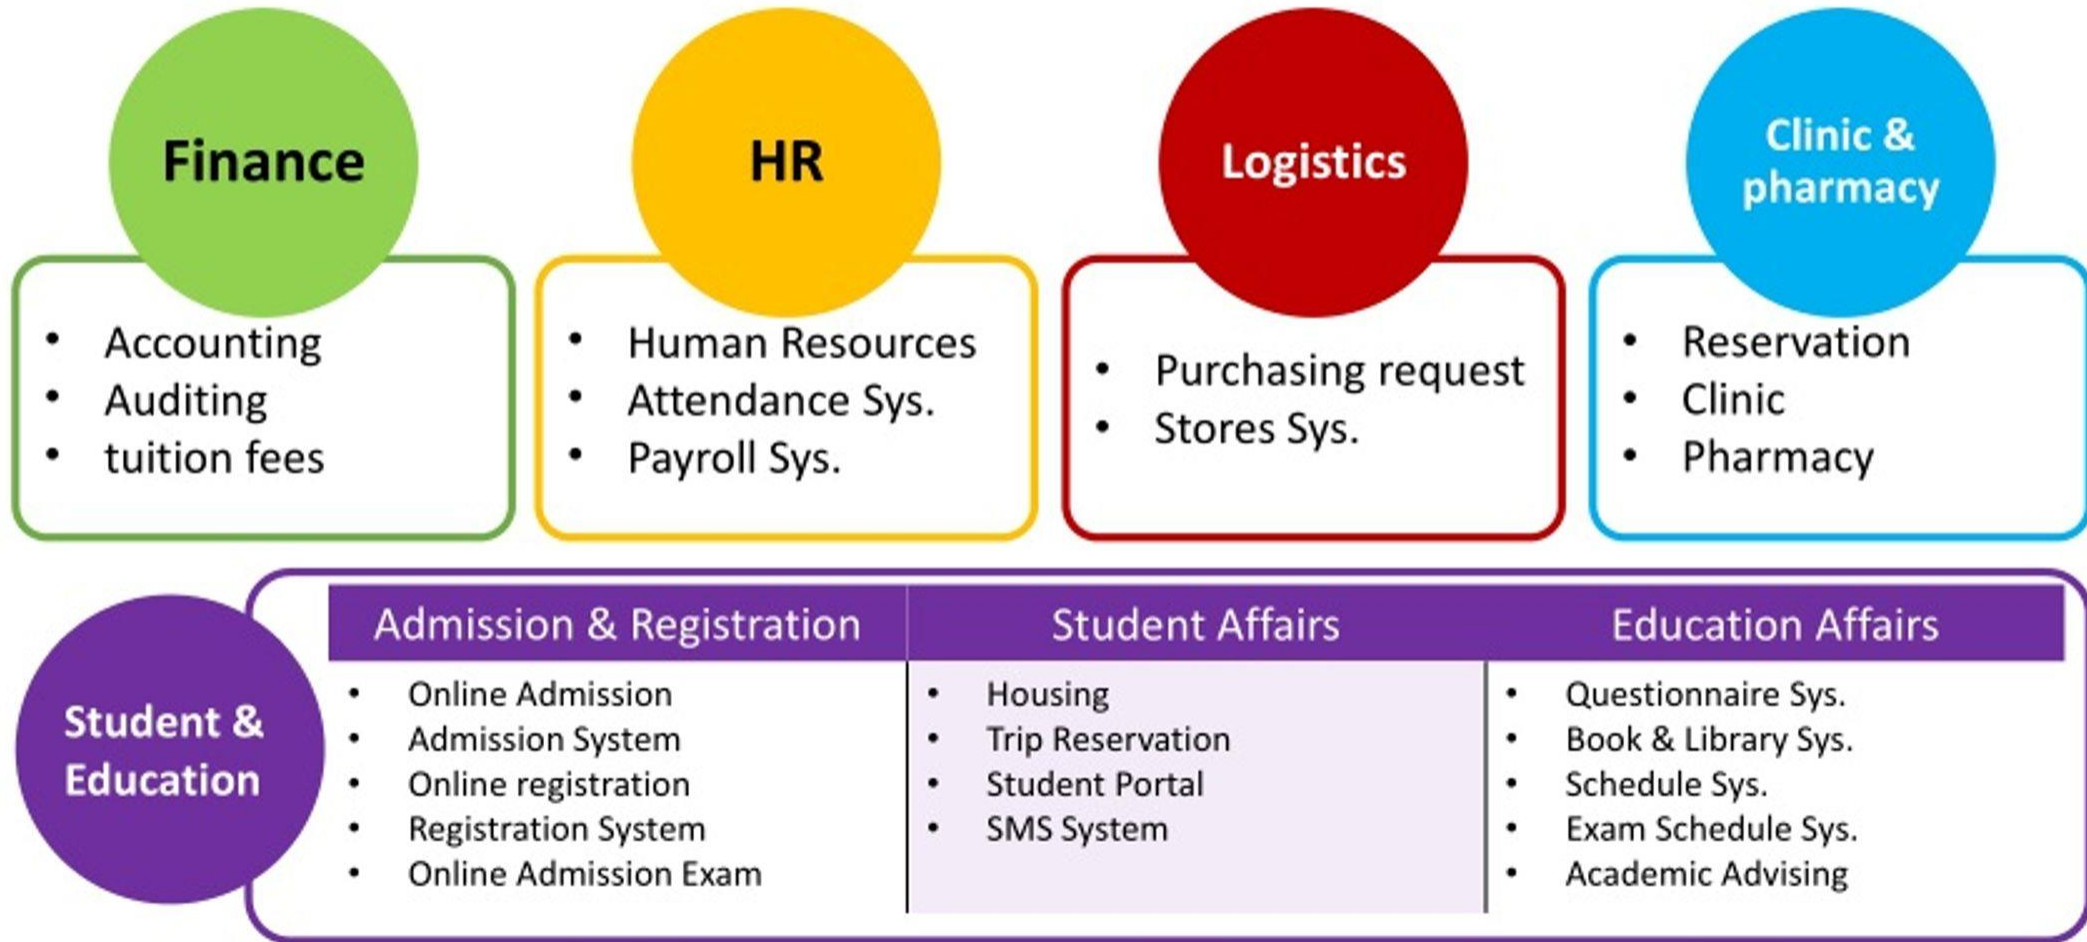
Finance
- Accounting
- Auditing
- tuition fees

HR
- Human Resources
- Attendance Sys.
- Payroll Sys.

Logistics
- Purchasing request
- Stores Sys.

Clinic & pharmacy
- Reservation
- Clinic
- Pharmacy

Student & Education

| Admission & Registration | Student Affairs | Education Affairs |
|---|---|---|
| • Online Admission<br>• Admission System<br>• Online registration<br>• Registration System<br>• Online Admission Exam | • Housing<br>• Trip Reservation<br>• Student Portal<br>• SMS System | • Questionnaire Sys.<br>• Book & Library Sys.<br>• Schedule Sys.<br>• Exam Schedule Sys.<br>• Academic Advising |